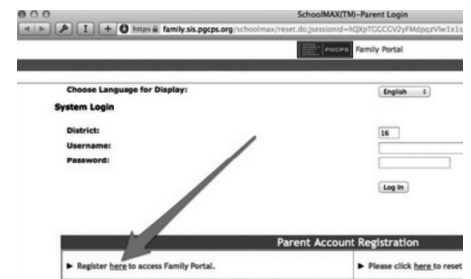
SchoolMAX(TM)–Parent Login

https family.sis.pgcps.org/schoolmax/reset.do;jsessionid=hQXpTCGCCV2yFMdpqzVlw1x1s

PGCPS Family Portal

Choose Language for Display:
English

System Login

District: 16
Username:
Password:

Log In

Parent Account Registration

► Register here to access Family Portal.

► Please click here to reset